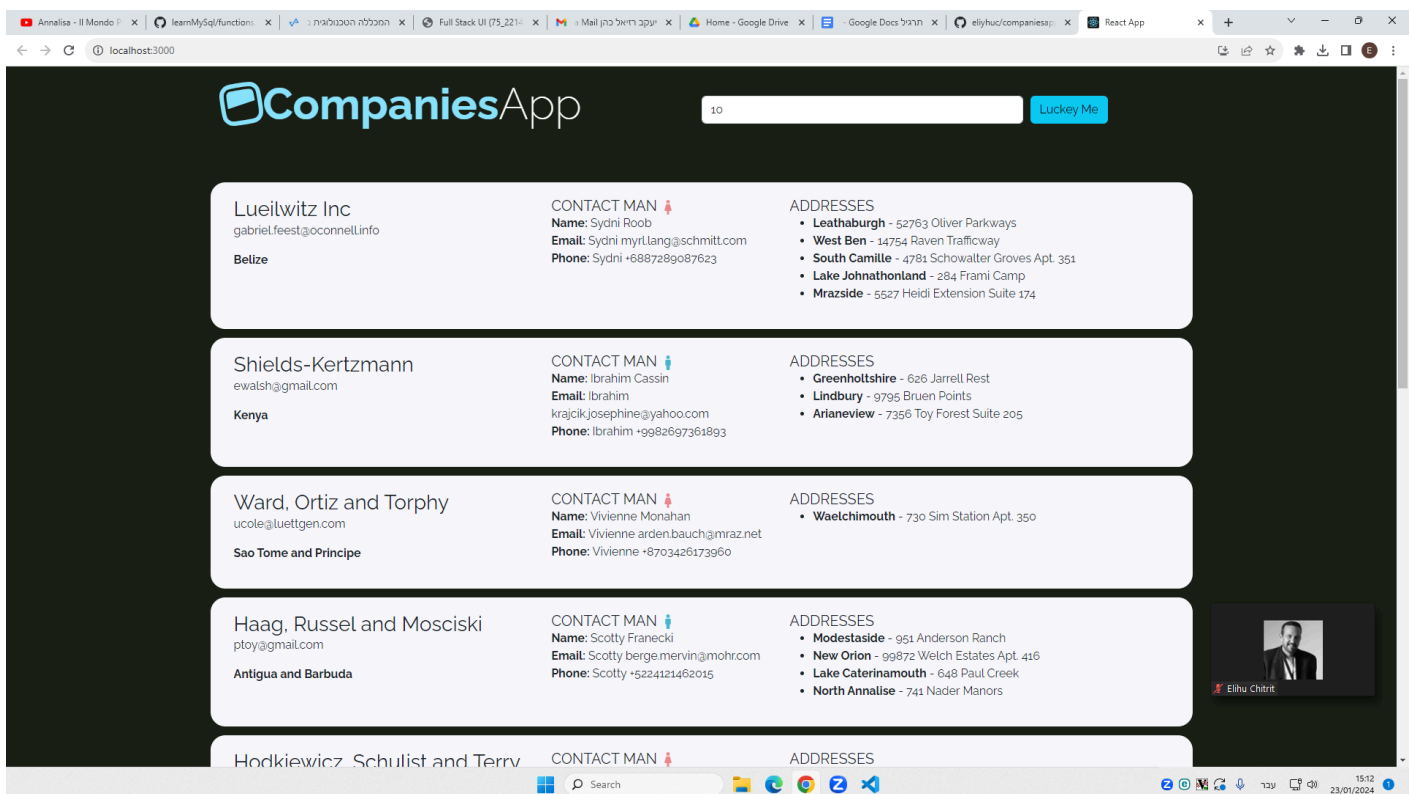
Annalisa - Il Mondo P ×
learnMySql/functions ×
המכללה הטכנולוגית ×
Full Stack UI (75_2214 ×
יעקב רדיאל כהן Mail ×
Home - Google Drive ×
תרגיל - Google Docs ×
eliyhuc/companiesap ×
React App ×

localhost:3000

CompaniesApp

10

Luckey Me

Lueilwitz Inc
gabriel.feest@oconnell.info

Belize

CONTACT MAN
Name: Sydni Roob
Email: Sydni myrl.lang@schmitt.com
Phone: Sydni +6887289087623

ADDRESSES
- Leathaburgh - 52763 Oliver Parkways
- West Ben - 14754 Raven Trafficway
- South Camille - 4781 Schowalter Groves Apt. 351
- Lake Johnathonland - 284 Frami Camp
- Mrazside - 5527 Heidi Extension Suite 174

Shields-Kertzmann
ewalsh@gmail.com

Kenya

CONTACT MAN
Name: Ibrahim Cassin
Email: Ibrahim krajcik.josephine@yahoo.com
Phone: Ibrahim +9982697361893

ADDRESSES
- Greenholtshire - 626 Jarrell Rest
- Lindbury - 9795 Bruen Points
- Arianeview - 7356 Toy Forest Suite 205

Ward, Ortiz and Torphy
ucole@luettgen.com

Sao Tome and Principe

CONTACT MAN
Name: Vivienne Monahan
Email: Vivienne arden.bauch@mraz.net
Phone: Vivienne +8703426173960

ADDRESSES
- Waelchimouth - 730 Sim Station Apt. 350

Haag, Russel and Mosciski
ptoy@gmail.com

Antigua and Barbuda

CONTACT MAN
Name: Scotty Franecki
Email: Scotty berge.mervin@mohr.com
Phone: Scotty +5224121462015

ADDRESSES
- Modestaside - 951 Anderson Ranch
- New Orion - 99872 Welch Estates Apt. 416
- Lake Caterinamouth - 648 Paul Creek
- North Annalise - 741 Nader Manors

Hodkiewicz, Schulist and Terry

CONTACT MAN

ADDRESSES

Elihu Chitrit

Search

עבר
15:12
23/01/2024